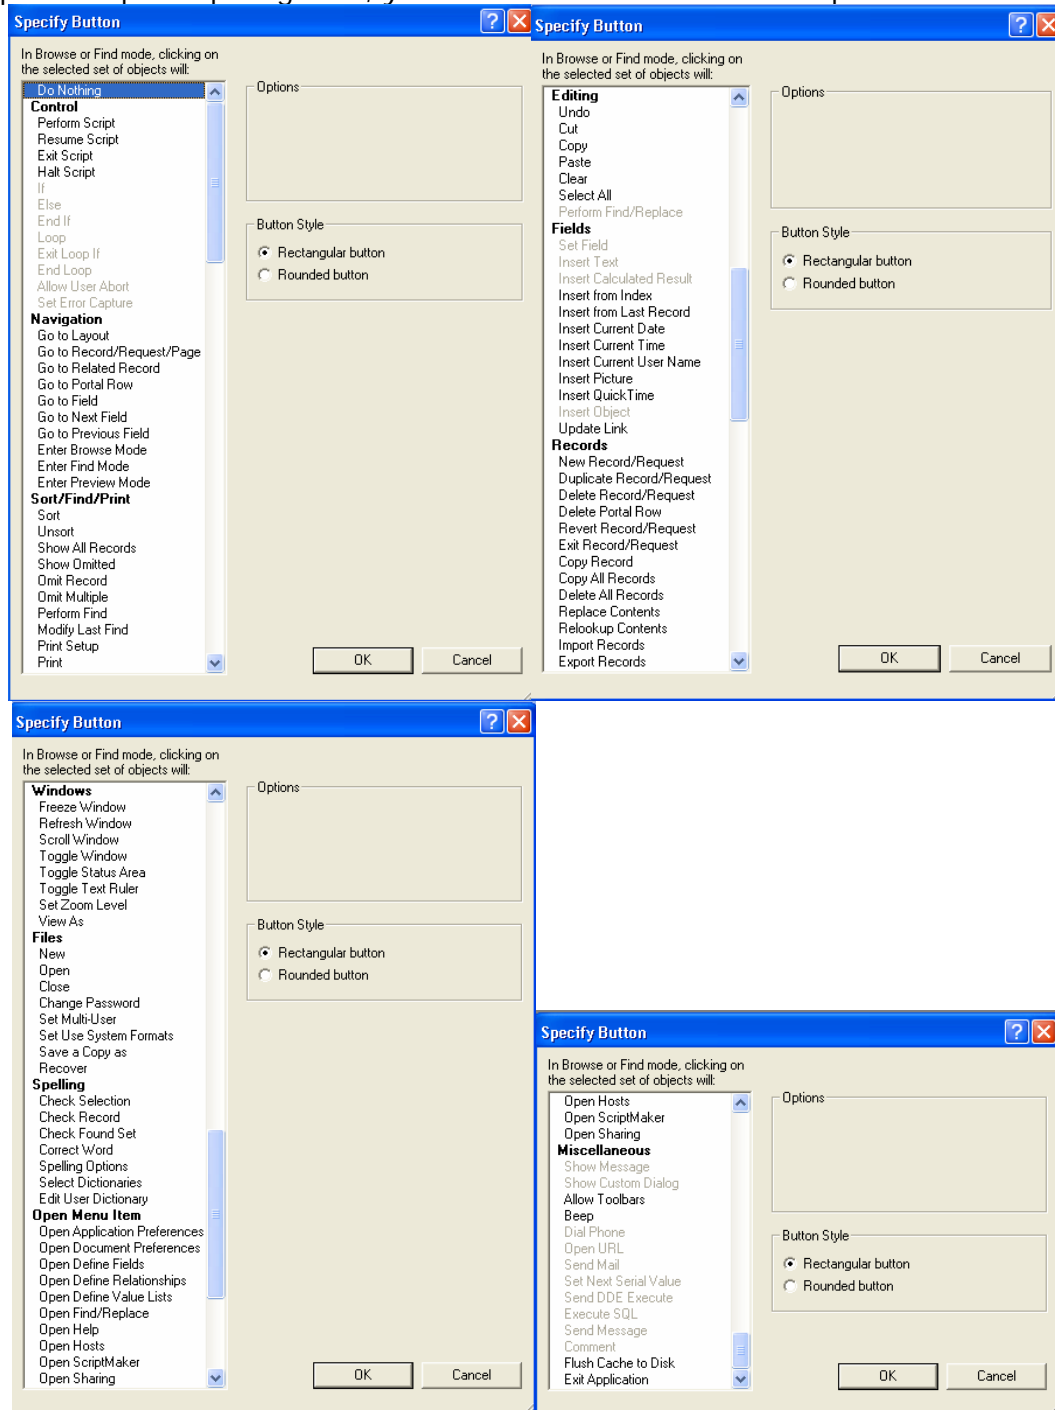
Specify Button

In Browse or Find mode, clicking on the selected set of objects will:

Do Nothing
Control
Perform Script
Resume Script
Exit Script
Halt Script
If
Else
End If
Loop
Exit Loop If
End Loop
Allow User Abort
Set Error Capture
Navigation
Go to Layout
Go to Record/Request/Page
Go to Related Record
Go to Portal Row
Go to Field
Go to Next Field
Go to Previous Field
Enter Browse Mode
Enter Find Mode
Enter Preview Mode
Sort/Find/Print
Sort
Unsort
Show All Records
Show Omitted
Omit Record
Omit Multiple
Perform Find
Modify Last Find
Print Setup
Print

Options

Button Style
Rectangular button
Rounded button

OK
Cancel

Specify Button

In Browse or Find mode, clicking on the selected set of objects will:

Editing
Undo
Cut
Copy
Paste
Clear
Select All
Perform Find/Replace
Fields
Set Field
Insert Text
Insert Calculated Result
Insert from Index
Insert from Last Record
Insert Current Date
Insert Current Time
Insert Current User Name
Insert Picture
Insert QuickTime
Insert Object
Update Link
Records
New Record/Request
Duplicate Record/Request
Delete Record/Request
Delete Portal Row
Revert Record/Request
Exit Record/Request
Copy Record
Copy All Records
Delete All Records
Replace Contents
Relookup Contents
Import Records
Export Records

Options

Button Style
Rectangular button
Rounded button

OK
Cancel

Specify Button

In Browse or Find mode, clicking on the selected set of objects will:

Windows
Freeze Window
Refresh Window
Scroll Window
Toggle Window
Toggle Status Area
Toggle Text Ruler
Set Zoom Level
View As
Files
New
Open
Close
Change Password
Set Multi-User
Set Use System Formats
Save a Copy as
Recover
Spelling
Check Selection
Check Record
Check Found Set
Correct Word
Spelling Options
Select Dictionaries
Edit User Dictionary
Open Menu Item
Open Application Preferences
Open Document Preferences
Open Define Fields
Open Define Relationships
Open Define Value Lists
Open Find/Replace
Open Help
Open Hosts
Open ScriptMaker
Open Sharing

Options

Button Style
Rectangular button
Rounded button

OK
Cancel

Specify Button

In Browse or Find mode, clicking on the selected set of objects will:

Open Hosts
Open ScriptMaker
Open Sharing
Miscellaneous
Show Message
Show Custom Dialog
Allow Toolbars
Beep
Dial Phone
Open URL
Send Mail
Set Next Serial Value
Send DDE Execute
Execute SQL
Send Message
Comment
Flush Cache to Disk
Exit Application

Options

Button Style
Rectangular button
Rounded button

OK
Cancel